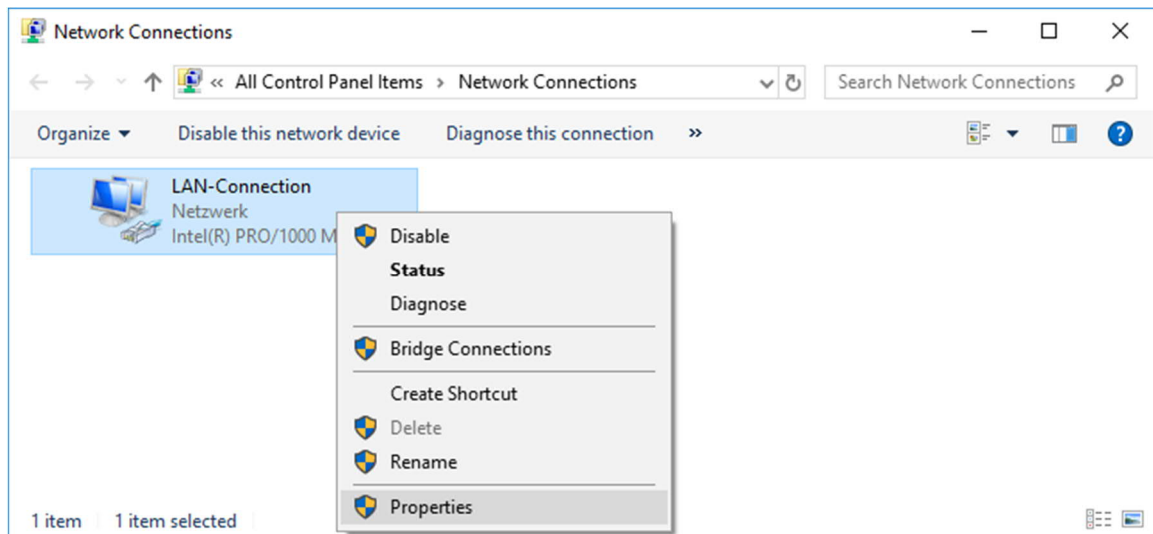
Network Connections

« All Control Panel Items > Network Connections

Search Network Connections

Organize ▾ Disable this network device Diagnose this connection »

LAN-Connection
Netzwerk
Intel(R) PRO/1000 M

Disable
**Status**
Diagnose
Bridge Connections
Create Shortcut
Delete
Rename
Properties

1 item 1 item selected